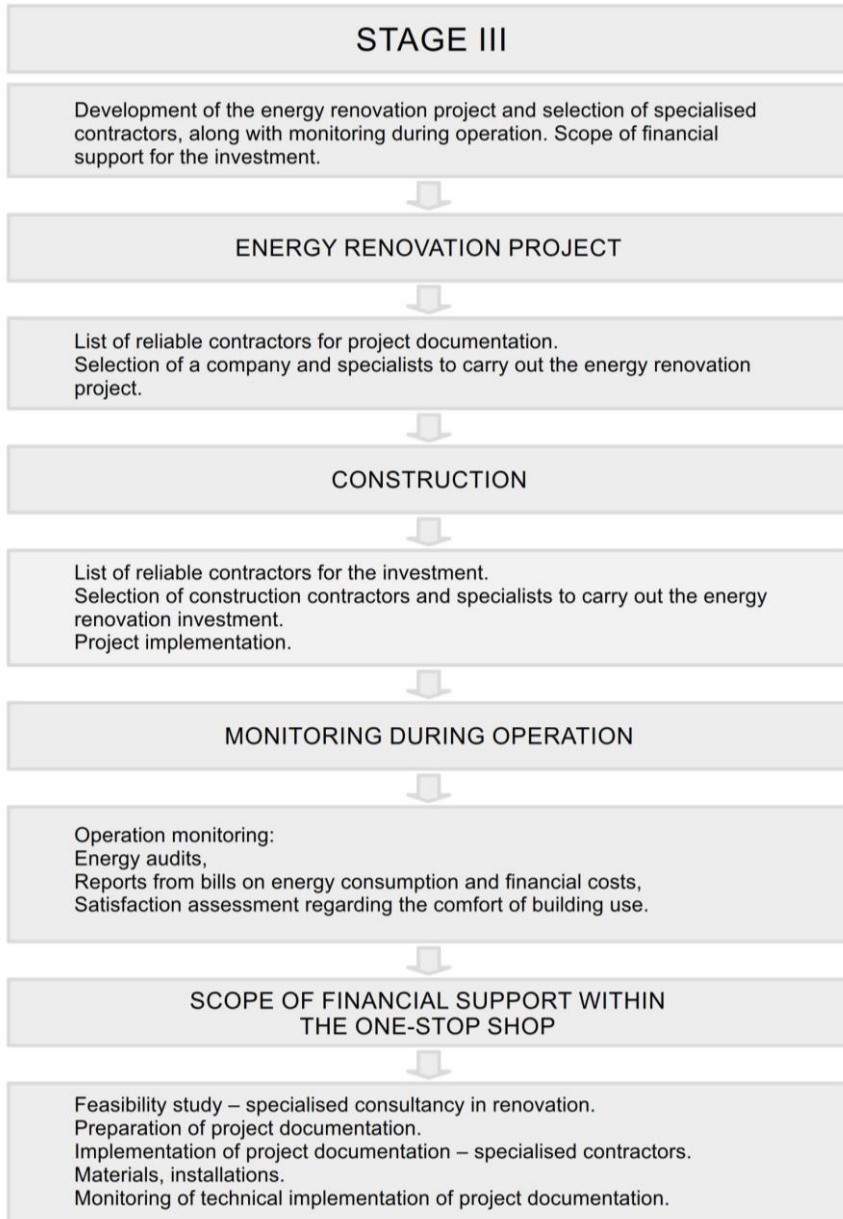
STAGE III

Development of the energy renovation project and selection of specialised contractors, along with monitoring during operation. Scope of financial support for the investment.

ENERGY RENOVATION PROJECT

List of reliable contractors for project documentation.
Selection of a company and specialists to carry out the energy renovation project.

CONSTRUCTION

List of reliable contractors for the investment.
Selection of construction contractors and specialists to carry out the energy renovation investment.
Project implementation.

MONITORING DURING OPERATION

Operation monitoring:
Energy audits,
Reports from bills on energy consumption and financial costs,
Satisfaction assessment regarding the comfort of building use.

SCOPE OF FINANCIAL SUPPORT WITHIN THE ONE-STOP SHOP

Feasibility study – specialised consultancy in renovation.
Preparation of project documentation.
Implementation of project documentation – specialised contractors.
Materials, installations.
Monitoring of technical implementation of project documentation.